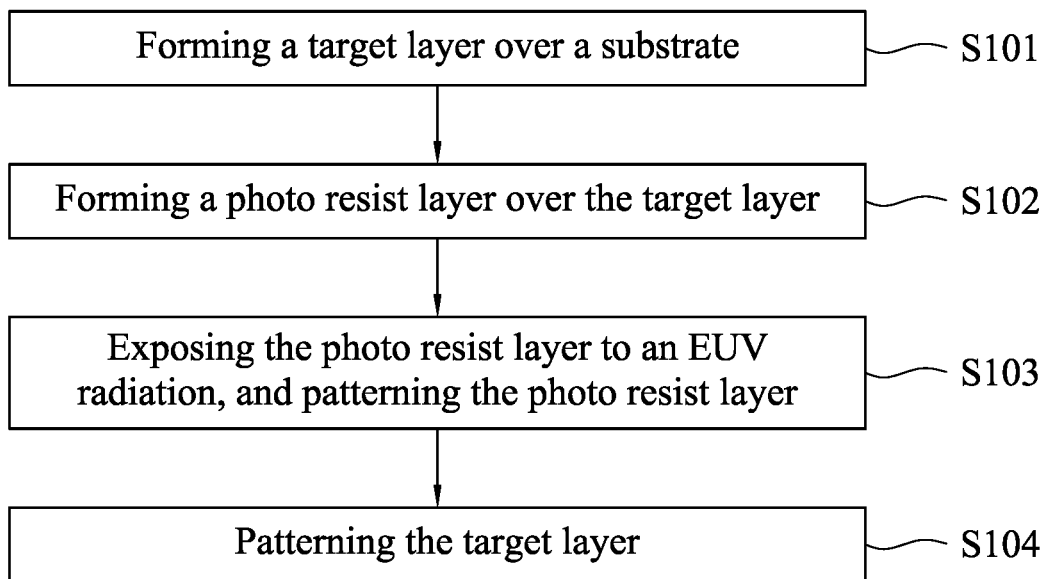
Forming a target layer over a substrate
S101

Forming a photo resist layer over the target layer
S102

Exposing the photo resist layer to an EUV radiation, and patterning the photo resist layer
S103

Patterning the target layer
S104